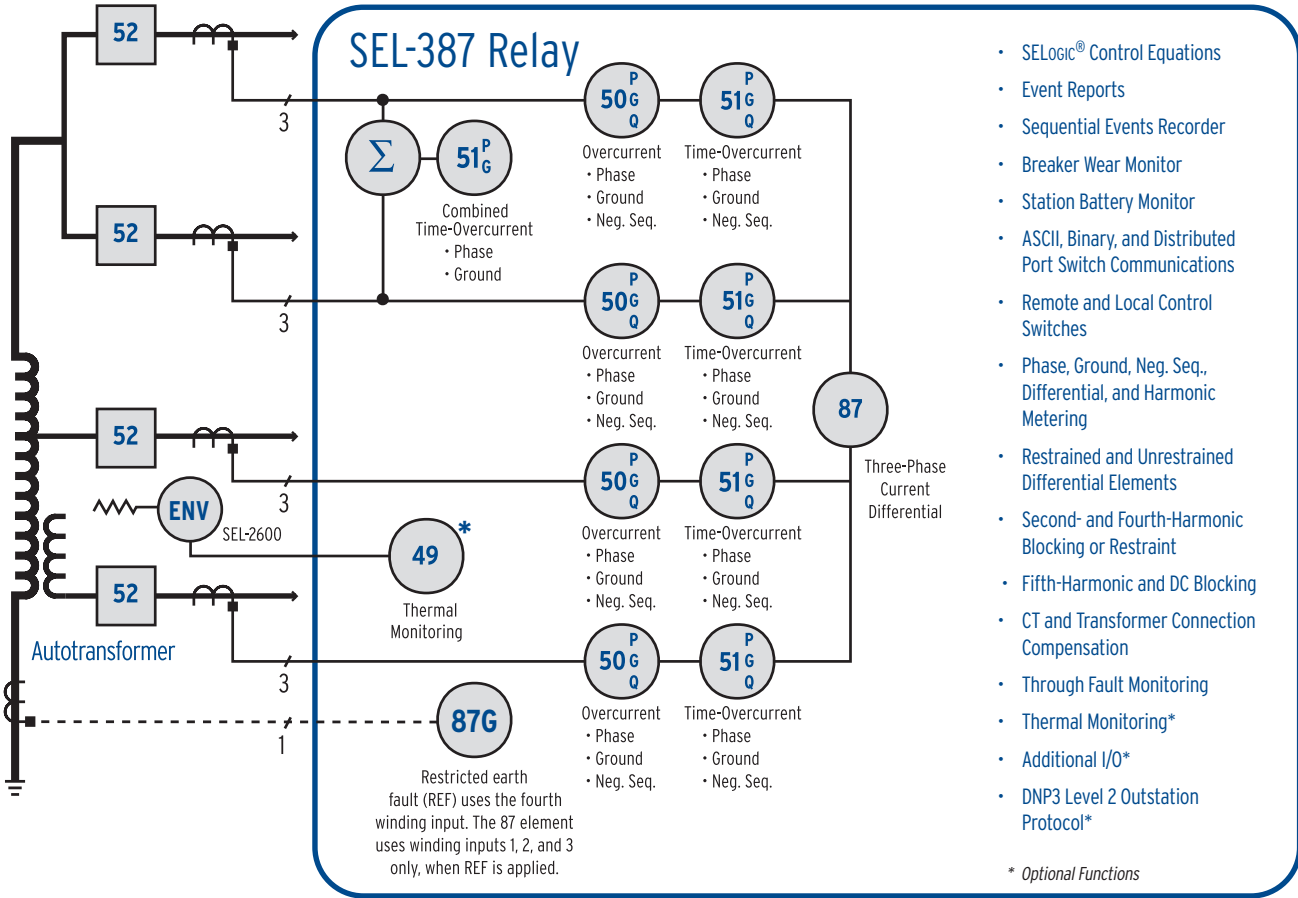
52

52

52

52

3

3

3

3

1

ENV

SEL-2600

Autotransformer

SEL-387 Relay

$\Sigma$

$51^{P}_{G}$

Combined Time-Overcurrent
• Phase
• Ground

$50^{P}_{G}{}_{Q}$

Overcurrent
• Phase
• Ground
• Neg. Seq.

$51^{P}_{G}{}_{Q}$

Time-Overcurrent
• Phase
• Ground
• Neg. Seq.

$50^{P}_{G}{}_{Q}$

Overcurrent
• Phase
• Ground
• Neg. Seq.

$51^{P}_{G}{}_{Q}$

Time-Overcurrent
• Phase
• Ground
• Neg. Seq.

$50^{P}_{G}{}_{Q}$

Overcurrent
• Phase
• Ground
• Neg. Seq.

$51^{P}_{G}{}_{Q}$

Time-Overcurrent
• Phase
• Ground
• Neg. Seq.

$50^{P}_{G}{}_{Q}$

Overcurrent
• Phase
• Ground
• Neg. Seq.

$51^{P}_{G}{}_{Q}$

Time-Overcurrent
• Phase
• Ground
• Neg. Seq.

87

Three-Phase Current Differential

49*

Thermal Monitoring

87G

Restricted earth fault (REF) uses the fourth winding input. The 87 element uses winding inputs 1, 2, and 3 only, when REF is applied.

• SELOGIC® Control Equations
• Event Reports
• Sequential Events Recorder
• Breaker Wear Monitor
• Station Battery Monitor
• ASCII, Binary, and Distributed Port Switch Communications
• Remote and Local Control Switches
• Phase, Ground, Neg. Seq., Differential, and Harmonic Metering
• Restrained and Unrestrained Differential Elements
• Second- and Fourth-Harmonic Blocking or Restraint
• Fifth-Harmonic and DC Blocking
• CT and Transformer Connection Compensation
• Through Fault Monitoring
• Thermal Monitoring*
• Additional I/O*
• DNP3 Level 2 Outstation Protocol*

* Optional Functions